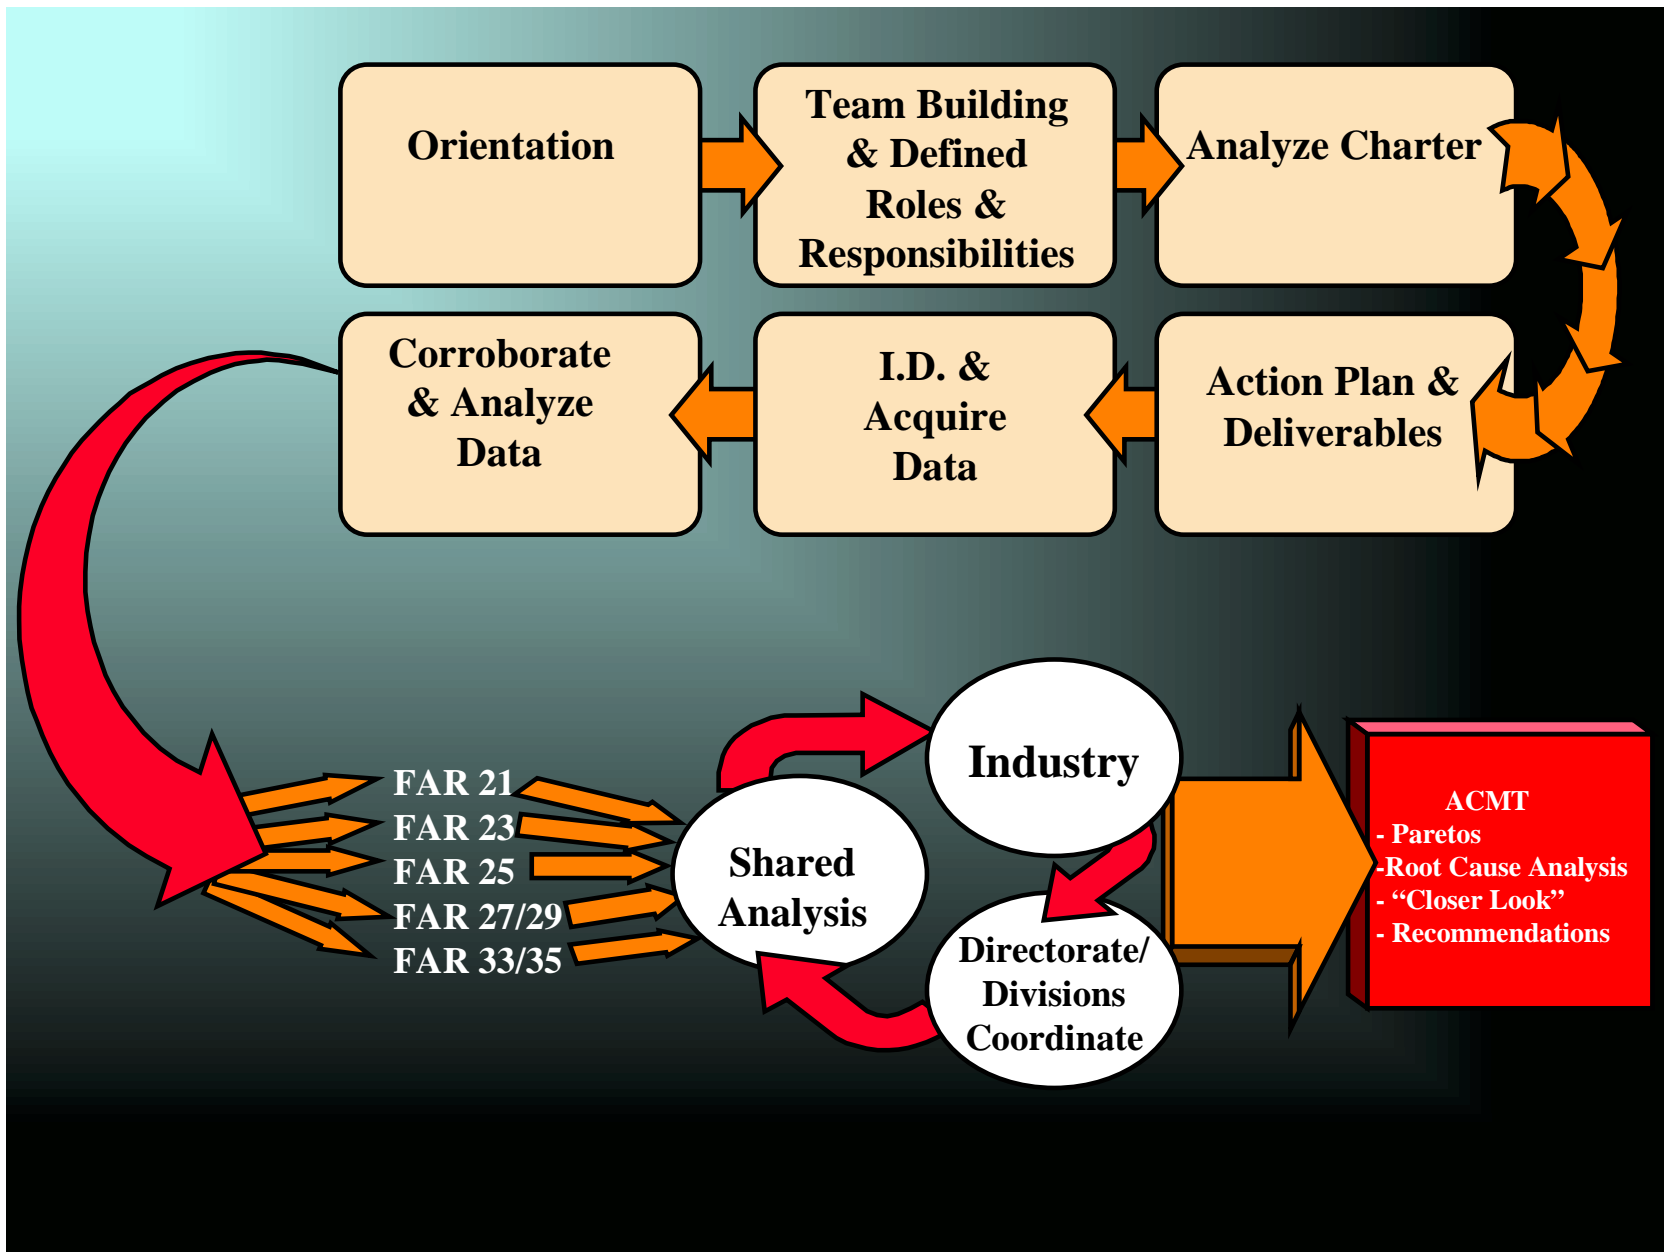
Orientation

Team Building & Defined Roles & Responsibilities

Analyze Charter

Action Plan & Deliverables

I.D. & Acquire Data

Corroborate & Analyze Data

FAR 21
FAR 23
FAR 25
FAR 27/29
FAR 33/35

Shared Analysis

Industry

Directorate/ Divisions Coordinate

ACMT
- Paretos
-Root Cause Analysis
- “Closer Look”
- Recommendations